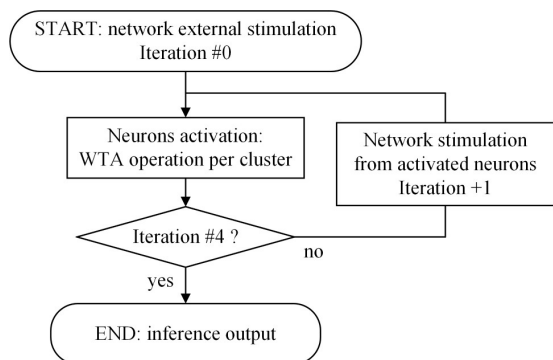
START: network external stimulation
Iteration #0

Neurons activation:
WTA operation per cluster

Network stimulation
from activated neurons
Iteration +1

Iteration #4 ?

no

yes

END: inference output